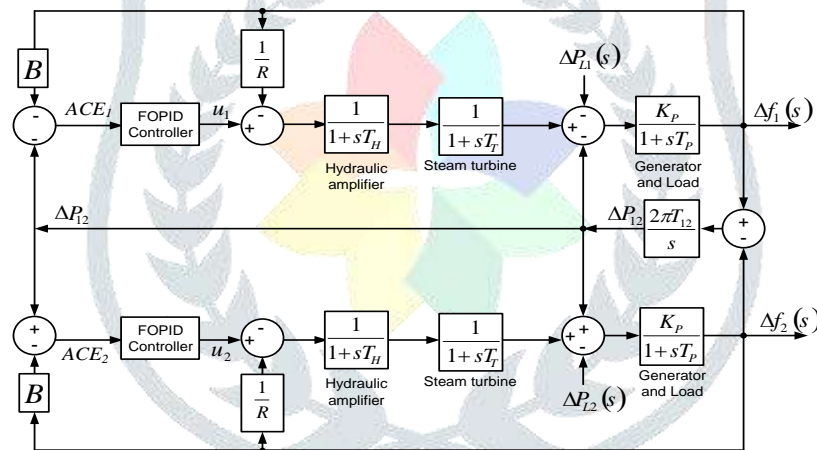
$B$

$\frac{1}{R}$

$\Delta P_{L1}(s)$

$ACE_1$

FOPID Controller

$u_1$

$\frac{1}{1+sT_H}$

Hydraulic amplifier

$\frac{1}{1+sT_T}$

Steam turbine

$\frac{K_P}{1+sT_P}$

Generator and Load

$\Delta f_1(s)$

$\Delta P_{12}$

$\Delta P_{12}$

$\frac{2\pi T_{12}}{s}$

FOPID Controller

$ACE_2$

$u_2$

$\frac{1}{1+sT_H}$

Hydraulic amplifier

$\frac{1}{1+sT_T}$

Steam turbine

$\frac{K_P}{1+sT_P}$

Generator and Load

$\Delta f_2(s)$

$B$

$\frac{1}{R}$

$\Delta P_{L2}(s)$